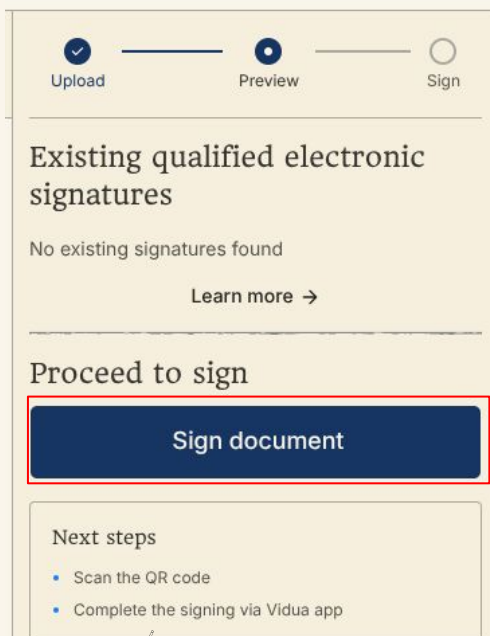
Upload Preview Sign

Existing qualified electronic signatures

No existing signatures found

Learn more →

Proceed to sign

Sign document

Next steps

- Scan the QR code
- Complete the signing via Vidua app